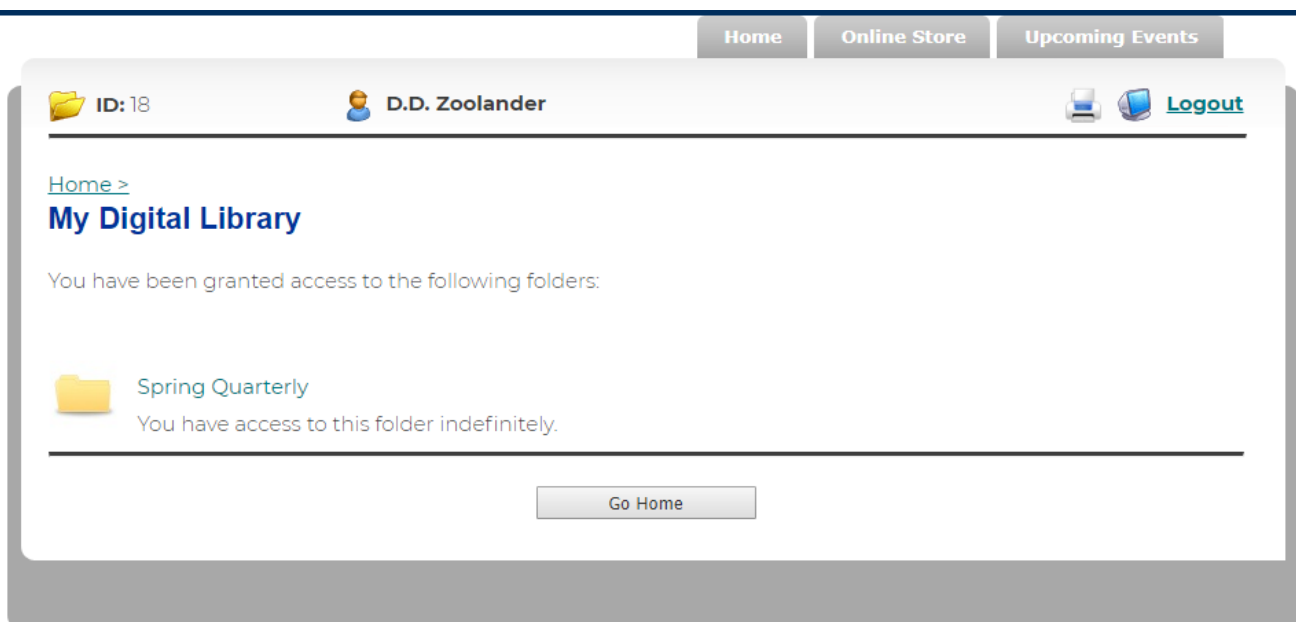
Home Online Store Upcoming Events

ID: 18 D.D. Zoolander Logout

Home >
My Digital Library

You have been granted access to the following folders:

Spring Quarterly
You have access to this folder indefinitely.

Go Home